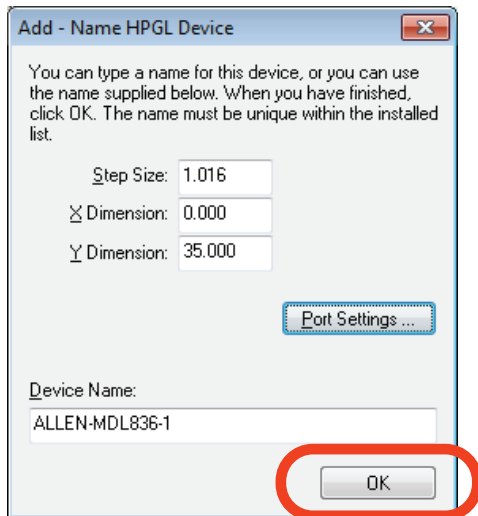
Add - Name HPGL Device

You can type a name for this device, or you can use the name supplied below. When you have finished, click OK. The name must be unique within the installed list.

Step Size: 1.016
X Dimension: 0.000
Y Dimension: 35.000

Port Settings ...

Device Name:
ALLEN-MDL836-1

OK